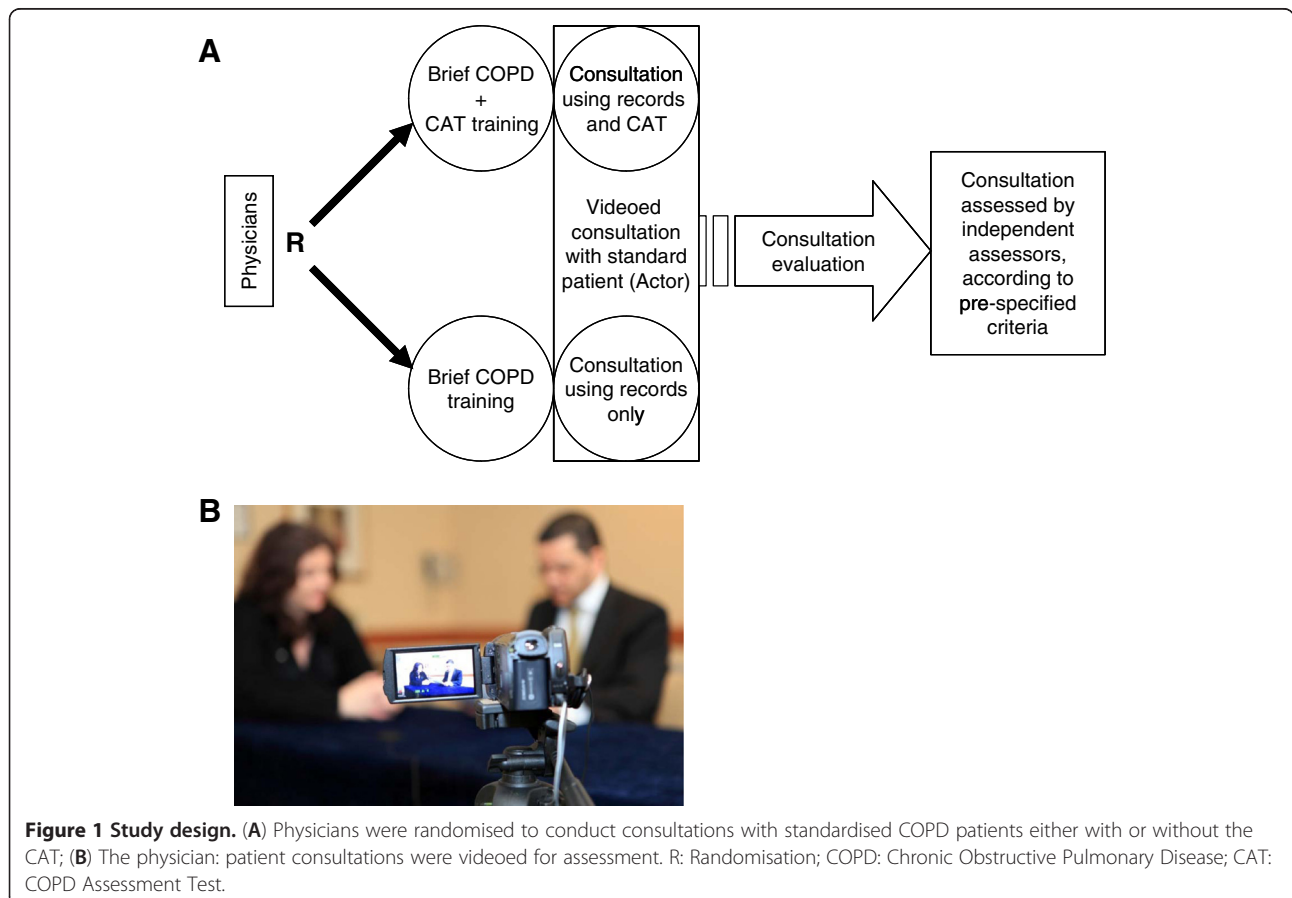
A

Physicians

R

Brief COPD + CAT training

Brief COPD training

Consultation using records and CAT

Videoed consultation with standard patient (Actor)

Consultation using records only

Consultation evaluation

Consultation assessed by independent assessors, according to pre-specified criteria

B

**Figure 1 Study design.** (**A**) Physicians were randomised to conduct consultations with standardised COPD patients either with or without the CAT; (**B**) The physician: patient consultations were videoed for assessment. R: Randomisation; COPD: Chronic Obstructive Pulmonary Disease; CAT: COPD Assessment Test.